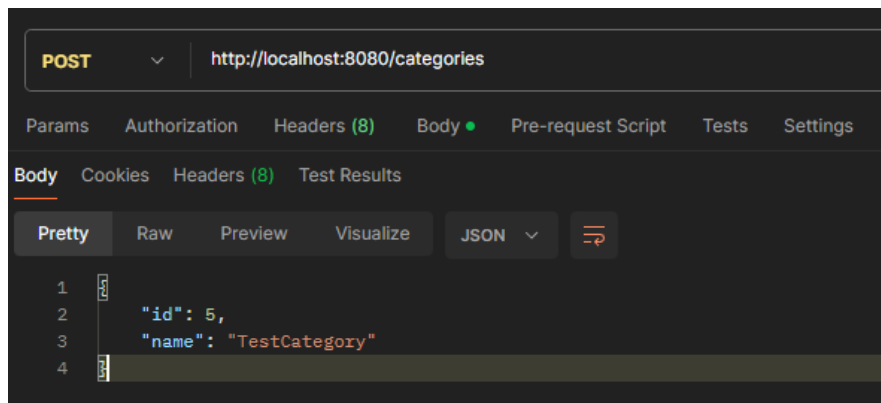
POST http://localhost:8080/categories

Params Authorization Headers (8) Body Pre-request Script Tests Settings

Body Cookies Headers (8) Test Results

Pretty Raw Preview Visualize JSON

1 {
2 "id": 5,
3 "name": "TestCategory"
4 }